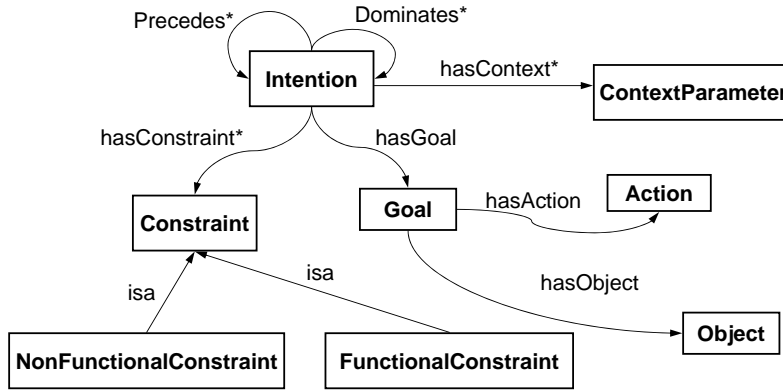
Precedes*

Dominates*

Intention

hasContext*

ContextParameter

hasConstraint*

hasGoal

Goal

hasAction

Action

Constraint

isa

isa

hasObject

Object

NonFunctionalConstraint

FunctionalConstraint